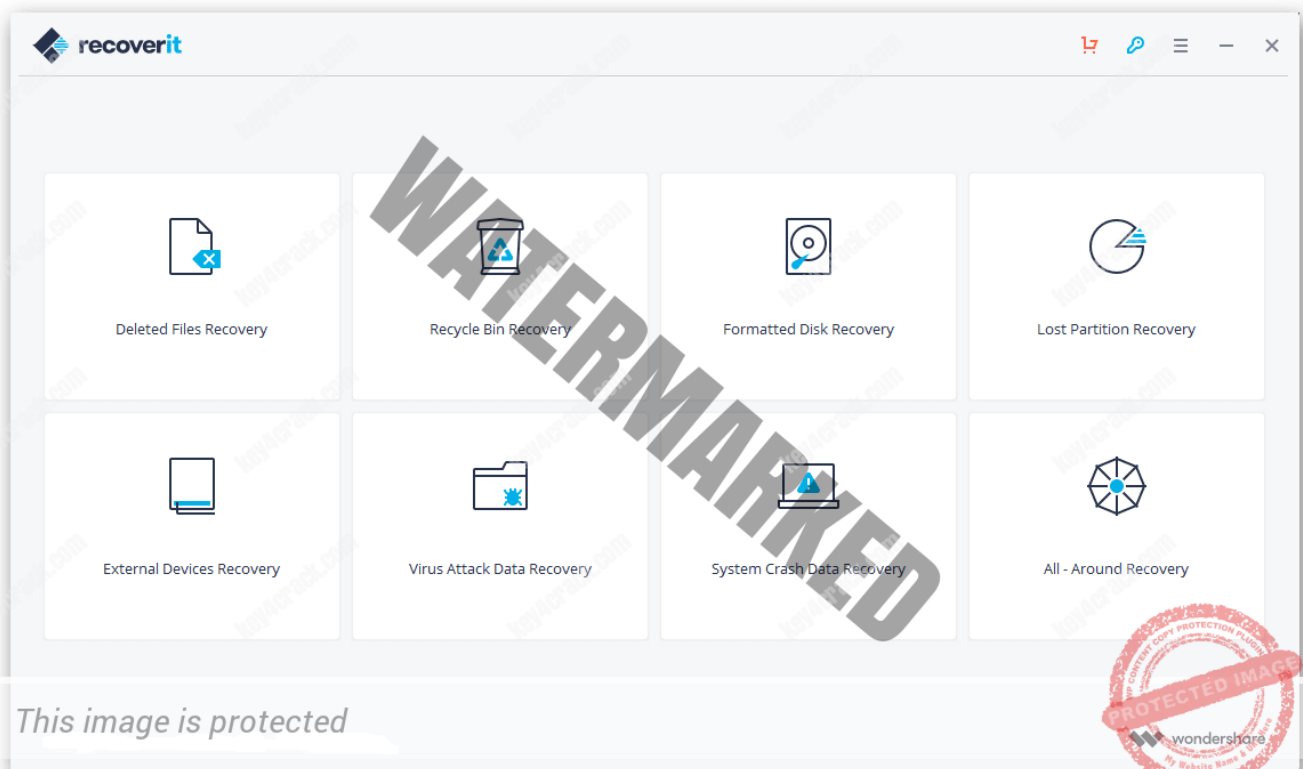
recoverit

Deleted Files Recovery

Recycle Bin Recovery

Formatted Disk Recovery

Lost Partition Recovery

External Devices Recovery

Virus Attack Data Recovery

System Crash Data Recovery

All - Around Recovery

WATERMARKED

key4crack.com

This image is protected

PROTECTED IMAGE
WP CONTENT COPY PROTECTION PLUGIN
My Website Name & Brand

wondershare